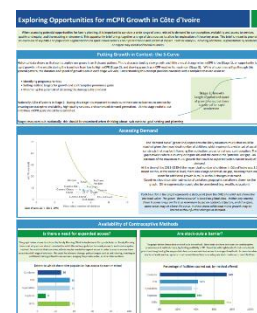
Exploring Opportunities for mCPR Growth in Côte d'Ivoire

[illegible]

Putting Growth in Context: the S Curve

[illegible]

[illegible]

Assessing Demand

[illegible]

Availability of Contraceptive Methods

Is there a need for expanded access?

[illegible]

Are stock outs a barrier?

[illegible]